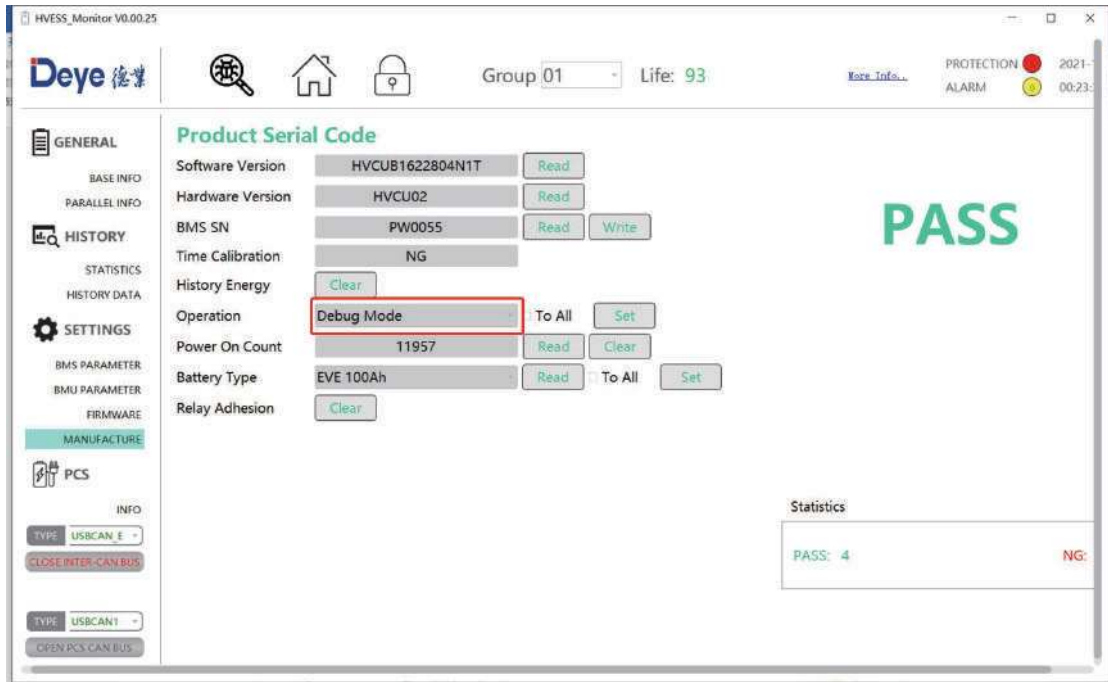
HVESS_Monitor V0.00.25

Deye 德业

Group 01 Life: 93

More Info..

PROTECTION 2021-
ALARM 00:23:

GENERAL
BASE INFO
PARALLEL INFO
HISTORY
STATISTICS
HISTORY DATA
SETTINGS
BMS PARAMETER
BMU PARAMETER
FIRMWARE
MANUFACTURE
PCS
INFO
TYPE USBCAN_E
CLOSE INTER-CAN BUS
TYPE USBCAN1
OPEN PCS CAN BUS

Product Serial Code

| | | | |
|---|---|---|---|
| Software Version | HVCUB1622804N1T | Read | |
| Hardware Version | HVCU02 | Read | |
| BMS SN | PW0055 | Read | Write |
| Time Calibration | NG | | |
| History Energy | Clear | | |
| Operation | Debug Mode | To All | Set |
| Power On Count | 11957 | Read | Clear |
| Battery Type | EVE 100Ah | Read | To All Set |
| Relay Adhesion | Clear | | |

PASS

Statistics
PASS: 4 NG: